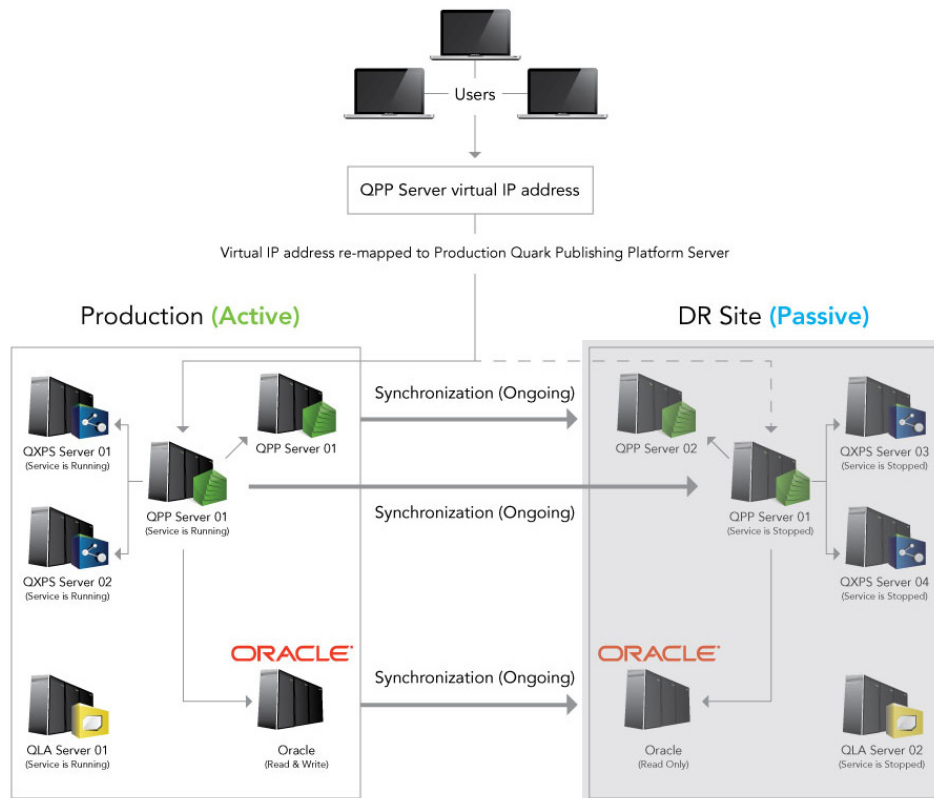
Users

QPP Server virtual IP address

Virtual IP address re-mapped to Production Quark Publishing Platform Server

Production (Active)

DR Site (Passive)

QXPS Server 01
(Service is Running)

QPP Server 01

QPP Server 01
(Service is Running)

QXPS Server 02
(Service is Running)

ORACLE

QLA Server 01
(Service is Running)

Oracle
(Read & Write)

Synchronization (Ongoing)

Synchronization (Ongoing)

Synchronization (Ongoing)

QPP Server 02

QPP Server 01
(Service is Stopped)

QXPS Server 03
(Service is Stopped)

QXPS Server 04
(Service is Stopped)

ORACLE

Oracle
(Read Only)

QLA Server 02
(Service is Stopped)